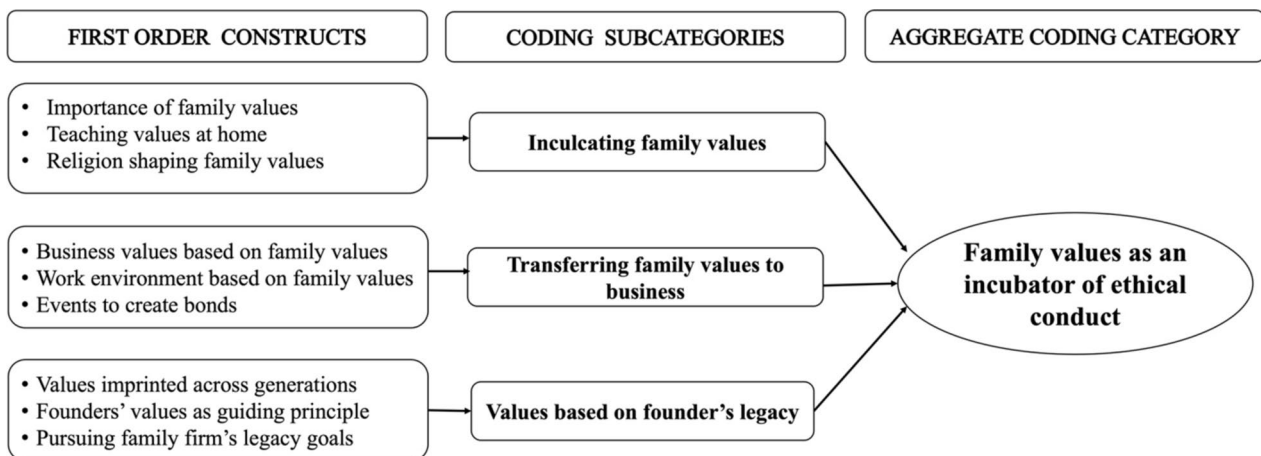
FIRST ORDER CONSTRUCTS

CODING SUBCATEGORIES

AGGREGATE CODING CATEGORY

• Importance of family values
• Teaching values at home
• Religion shaping family values

Inculcating family values

• Business values based on family values
• Work environment based on family values
• Events to create bonds

Transferring family values to business

• Values imprinted across generations
• Founders' values as guiding principle
• Pursuing family firm's legacy goals

Values based on founder's legacy

Family values as an incubator of ethical conduct